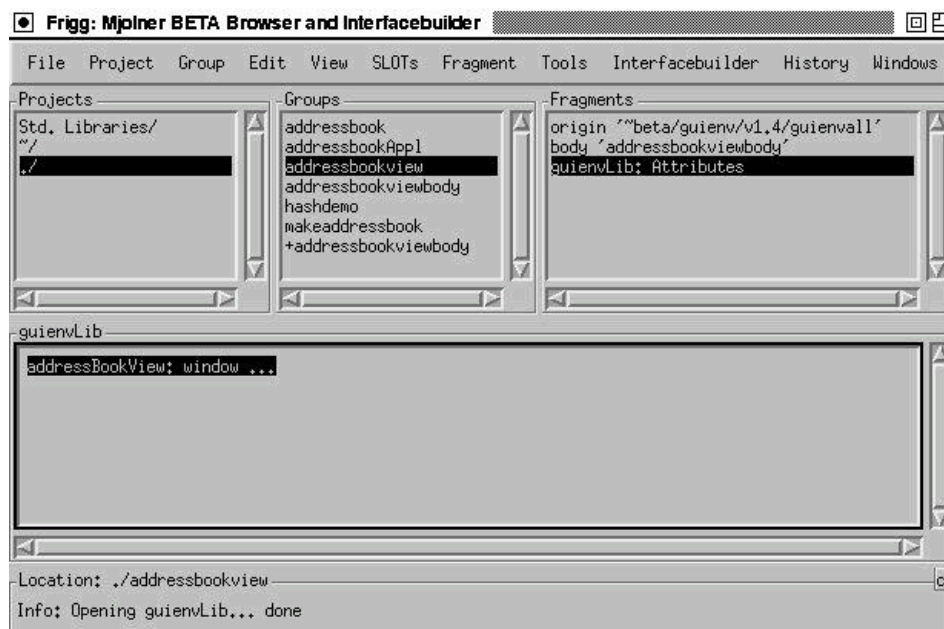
Frigg: Mjolner BETA Browser and Interfacebuilder

File Project Group Edit View SLOTs Fragment Tools Interfacebuilder History Windows

Projects
Std. Libraries/
~/
./

Groups
addressbook
addressbookAppl
addressbookview
addressbookviewbody
hashdemo
makeaddressbook
+addressbookviewbody

Fragments
origin '~beta/guienv/v1.4/guienvall'
body 'addressbookviewbody'
guienvLib: Attributes

guienvLib
addressBookView: window ...

Location: ./addressbookview
Info: Opening guienvLib... done